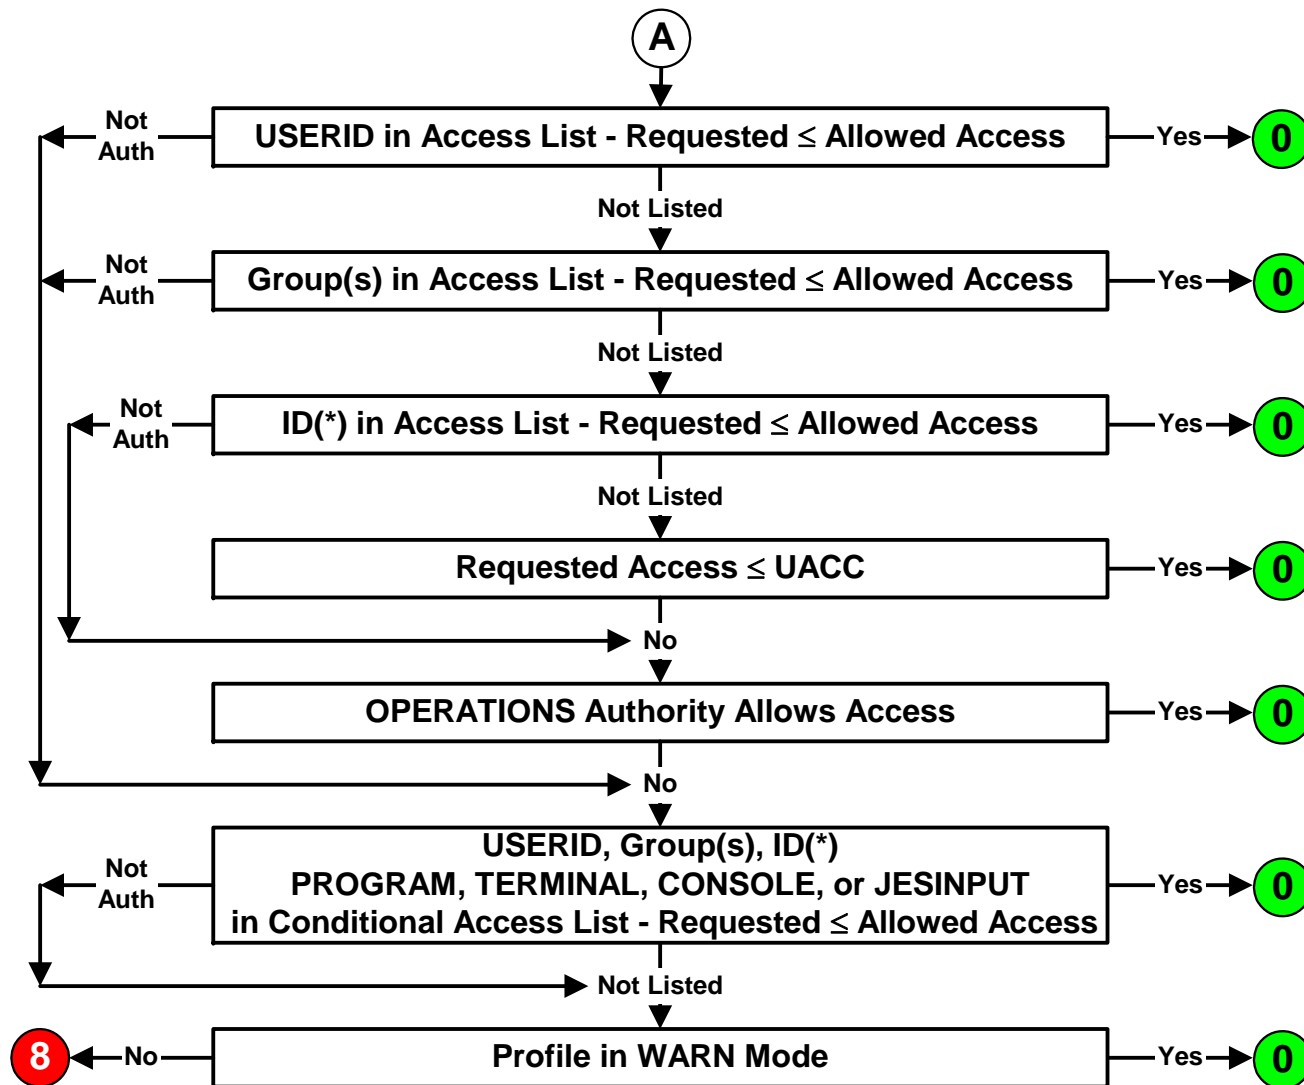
A

Not Auth

USERID in Access List - Requested $\leq$ Allowed Access

Yes

0

Not Listed

Not Auth

Group(s) in Access List - Requested $\leq$ Allowed Access

Yes

0

Not Listed

Not Auth

ID(*) in Access List - Requested $\leq$ Allowed Access

Yes

0

Not Listed

Requested Access $\leq$ UACC

Yes

0

No

OPERATIONS Authority Allows Access

Yes

0

No

Not Auth

USERID, Group(s), ID(*) PROGRAM, TERMINAL, CONSOLE, or JESINPUT in Conditional Access List - Requested $\leq$ Allowed Access

Yes

0

Not Listed

8

No

Profile in WARN Mode

Yes

0